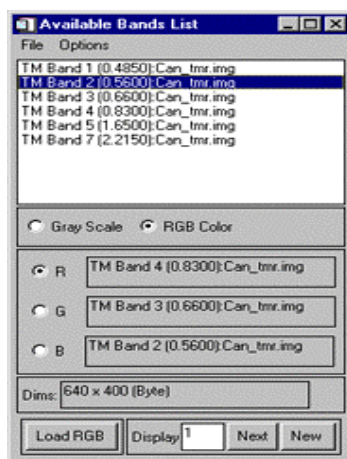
Available Bands List
File Options
TM Band 1 (0.4850):Can_tmr.img
TM Band 2 (0.5600):Can_tmr.img
TM Band 3 (0.6600):Can_tmr.img
TM Band 4 (0.8300):Can_tmr.img
TM Band 5 (1.6500):Can_tmr.img
TM Band 7 (2.2150):Can_tmr.img

Gray Scale RGB Color

R TM Band 4 (0.8300):Can_tmr.img
G TM Band 3 (0.6600):Can_tmr.img
B TM Band 2 (0.5600):Can_tmr.img

Dims: 640 x 400 (Byte)

Load RGB Display 1 Next New